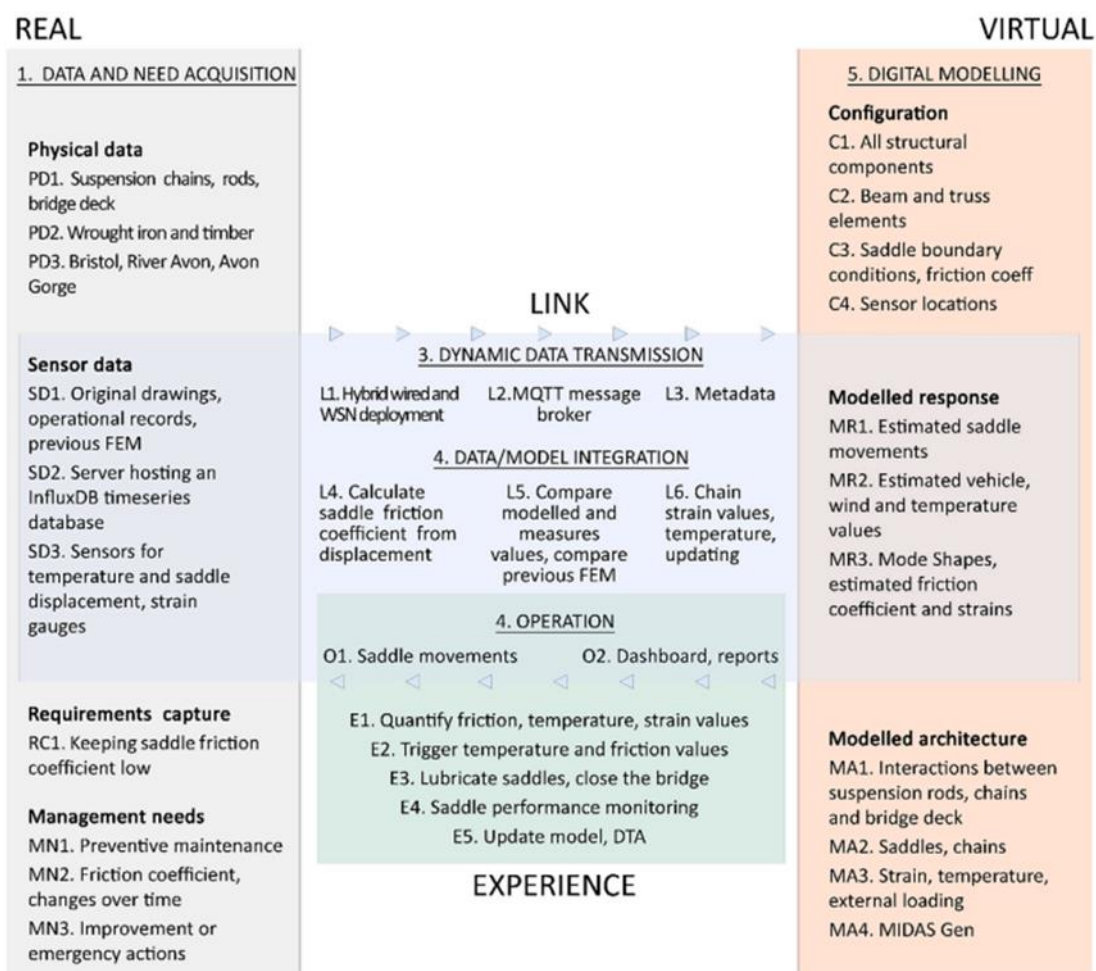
REAL

VIRTUAL

1. DATA AND NEED ACQUISITION

Physical data
PD1. Suspension chains, rods, bridge deck
PD2. Wrought iron and timber
PD3. Bristol, River Avon, Avon Gorge

Sensor data
SD1. Original drawings, operational records, previous FEM
SD2. Server hosting an InfluxDB timeseries database
SD3. Sensors for temperature and saddle displacement, strain gauges

Requirements capture
RC1. Keeping saddle friction coefficient low

Management needs
MN1. Preventive maintenance
MN2. Friction coefficient, changes over time
MN3. Improvement or emergency actions

LINK

3. DYNAMIC DATA TRANSMISSION

L1. Hybrid wired and WSN deployment
L2. MQTT message broker
L3. Metadata

4. DATA/MODEL INTEGRATION

L4. Calculate saddle friction coefficient from displacement
L5. Compare modelled and measures values, compare previous FEM
L6. Chain strain values, temperature, updating

4. OPERATION

O1. Saddle movements
O2. Dashboard, reports

E1. Quantify friction, temperature, strain values
E2. Trigger temperature and friction values
E3. Lubricate saddles, close the bridge
E4. Saddle performance monitoring
E5. Update model, DTA

EXPERIENCE

5. DIGITAL MODELLING

Configuration
C1. All structural components
C2. Beam and truss elements
C3. Saddle boundary conditions, friction coeff
C4. Sensor locations

Modelled response
MR1. Estimated saddle movements
MR2. Estimated vehicle, wind and temperature values
MR3. Mode Shapes, estimated friction coefficient and strains

Modelled architecture
MA1. Interactions between suspension rods, chains and bridge deck
MA2. Saddles, chains
MA3. Strain, temperature, external loading
MA4. MIDAS Gen